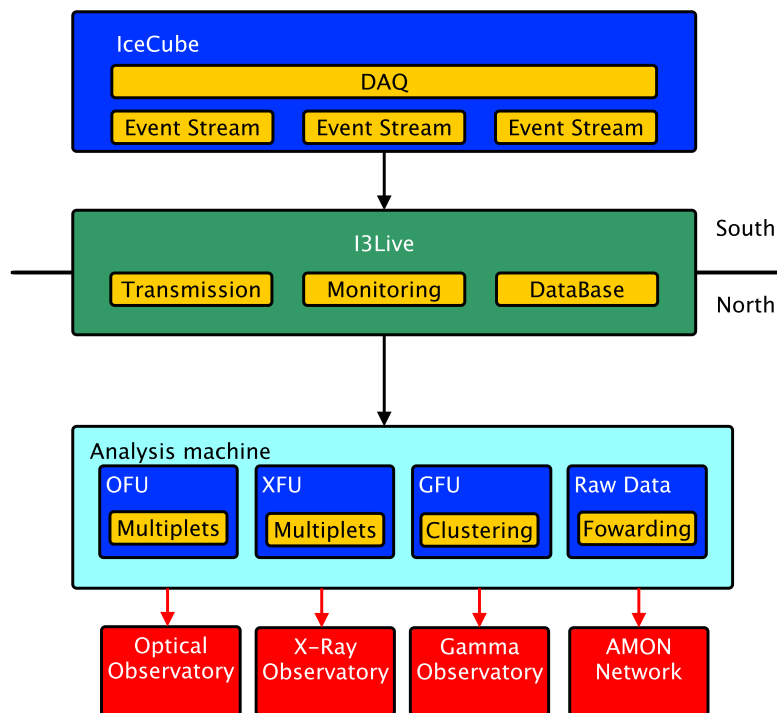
IceCube

DAQ

Event Stream
Event Stream
Event Stream

I3Live

South

Transmission
Monitoring
DataBase

North

Analysis machine

OFU
Multiplets

XFU
Multiplets

GFU
Clustering

Raw Data
Fowarding

Optical Observatory

X-Ray Observatory

Gamma Observatory

AMON Network